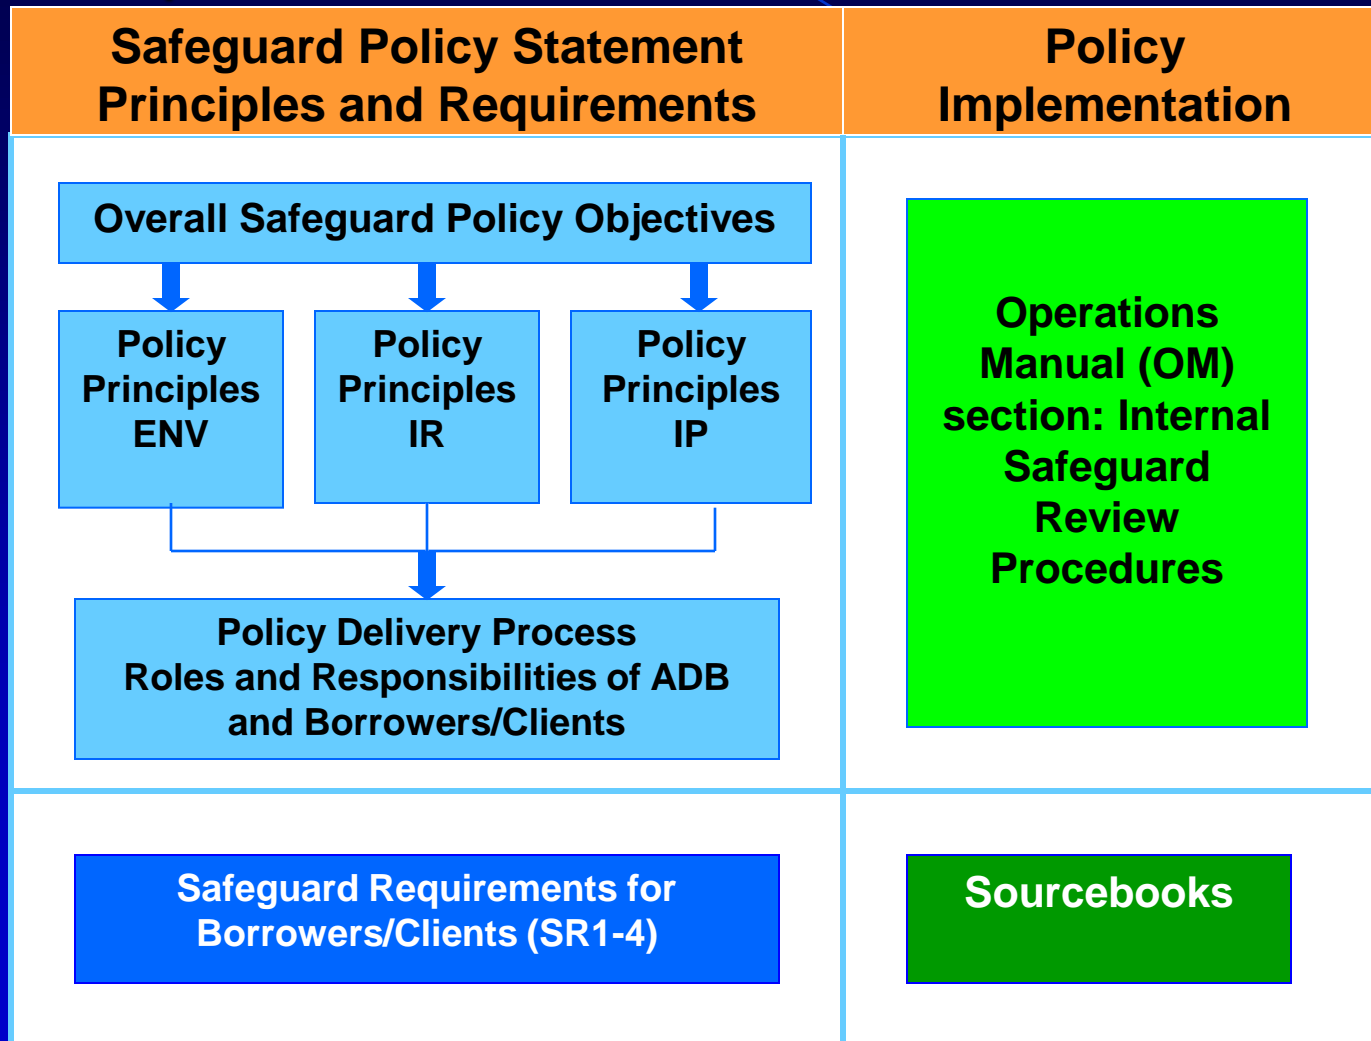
Safeguard Policy Statement Principles and Requirements

Policy Implementation

Overall Safeguard Policy Objectives

Policy Principles ENV

Policy Principles IR

Policy Principles IP

Policy Delivery Process
Roles and Responsibilities of ADB and Borrowers/Clients

Operations Manual (OM) section: Internal Safeguard Review Procedures

Safeguard Requirements for Borrowers/Clients (SR1-4)

Sourcebooks